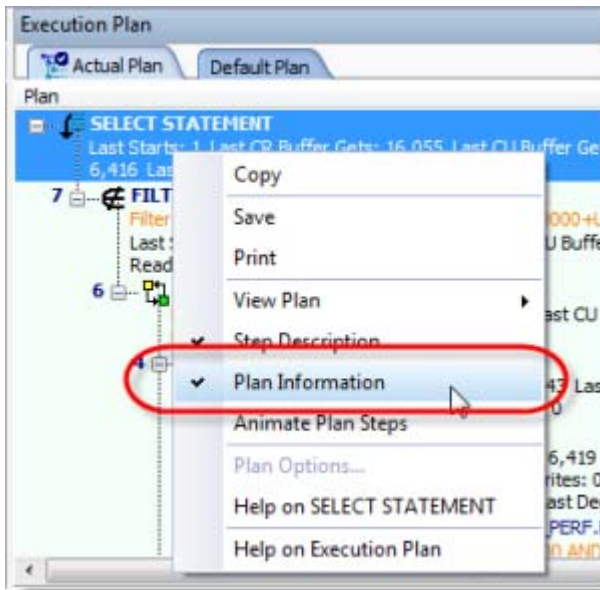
Execution Plan

Actual Plan
Default Plan

Plan

SELECT STATEMENT
Last Starts: 1, Last CR Buffer Gets: 16,055, Last CU Buffer Ge
6,416 Las

7 FILT
Filter
Last
Read

6

4

Copy
Save
Print
View Plan
Step Description
Plan Information
Animate Plan Steps
Plan Options...
Help on SELECT STATEMENT
Help on Execution Plan

000+L
U Buffe
ast CU
43 Las
0
6,419
rites: 0
ast De
PERF.
0 AND